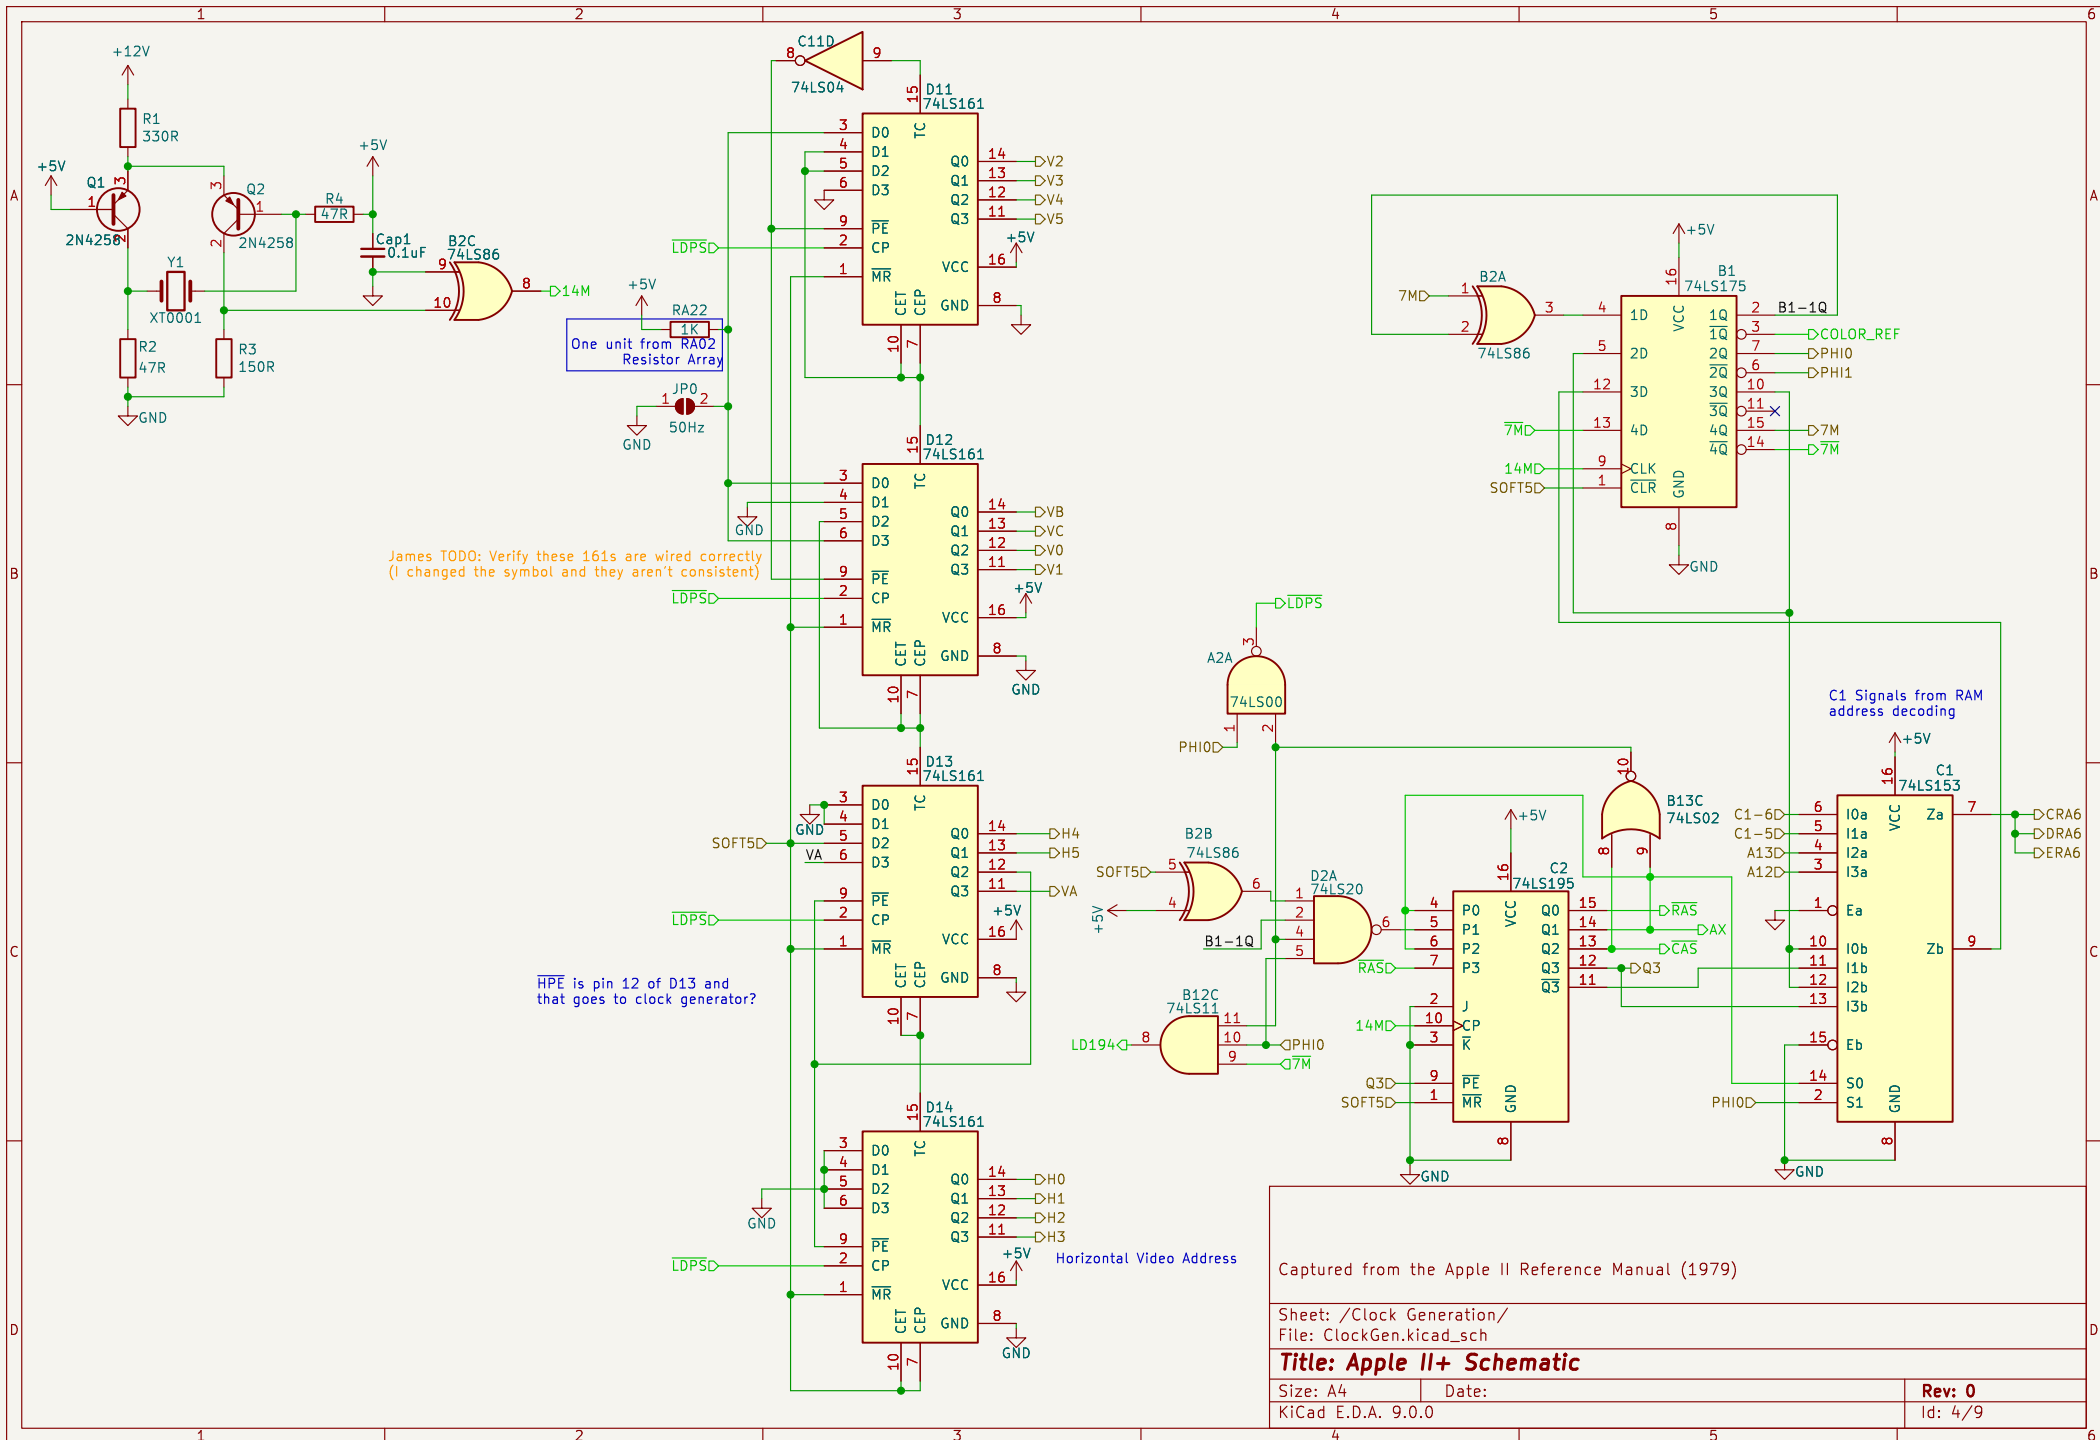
1 2 3 4 5 6

A B C D

+12V
R1
330R
+5V
Q1
1
3
2N4258
2
3
Q2
1
2
2N4258
R4
47R
+5V
Cap1
0.1uF
B2C
74LS86
9
8
10
14M
Y1
XT0001
R2
47R
R3
150R
GND
+5V
RA22
1K
One unit from RA02
Resistor Array
JP0
1 2
50Hz
GND

C11D
8 9
74LS04
D11
74LS161
15
3 D0
4 D1
5 D2
6 D3
9 $\overline{PE}$
2 CP
1 $\overline{MR}$
TC
Q0 14 V2
Q1 13 V3
Q2 12 V4
Q3 11 V5
+5V
VCC 16
GND 8
CET CEP
10 7
$\overline{LDPS}$

D12
74LS161
15
3 D0
4 D1
5 D2
6 D3
9 $\overline{PE}$
2 CP
1 $\overline{MR}$
TC
Q0 14 VB
Q1 13 VC
Q2 12 V0
Q3 11 V1
+5V
VCC 16
GND 8
GND
CET CEP
10 7
GND
$\overline{LDPS}$
James TODO: Verify these 161s are wired correctly
(I changed the symbol and they aren't consistent)

D13
74LS161
15
3 D0
4 D1
5 D2
6 D3
9 $\overline{PE}$
2 CP
1 $\overline{MR}$
TC
Q0 14 H4
Q1 13 H5
Q2 12
Q3 11 VA
+5V
VCC 16
GND 8
CET CEP
10 7
GND
SOFT5
VA
$\overline{LDPS}$
$\overline{HPE}$ is pin 12 of D13 and
that goes to clock generator?

D14
74LS161
15
3 D0
4 D1
5 D2
6 D3
9 $\overline{PE}$
2 CP
1 $\overline{MR}$
TC
Q0 14 H0
Q1 13 H1
Q2 12 H2
Q3 11 H3
+5V
VCC 16
GND 8
GND
CET CEP
10 7
GND
$\overline{LDPS}$
Horizontal Video Address

+5V
B1
74LS175
16
B2A
7M
1
2
3
74LS86
4 1D
5 2D
12 3D
13 4D
9 CLK
1 $\overline{CLR}$
VCC
1Q 2 B1-1Q
$\overline{1Q}$ 3 COLOR_REF
2Q 7 PHI0
$\overline{2Q}$ 6 PHI1
3Q 10
$\overline{3Q}$ 11
4Q 15 7M
$\overline{4Q}$ 14 $\overline{7M}$
GND
8
GND
$\overline{7M}$
14M
SOFT5

$\overline{LDPS}$
3
A2A
74LS00
1 2
PHI0

C1 Signals from RAM
address decoding
+5V
C1
74LS153
16
C1-6 6 I0a
C1-5 5 I1a
A13 4 I2a
A12 3 I3a
1 Ea
10 I0b
11 I1b
12 I2b
13 I3b
15 Eb
14 S0
PHI0 2 S1
VCC
Za 7
Zb 9
GND
8
GND
CRA6
DRA6
ERA6

B13C
74LS02
10
8 9

B2B
74LS86
SOFT5 5
4
6
+5V
D2A
74LS20
1
2
4
5
6
B1-1Q

+5V
C2
74LS195
16
4 P0
5 P1
6 P2
7 P3
2 J
10 CP
3 $\overline{K}$
9 $\overline{PE}$
1 $\overline{MR}$
VCC
Q0 15 $\overline{RAS}$
Q1 14 AX
Q2 13 $\overline{CAS}$
Q3 12 Q3
$\overline{Q3}$ 11
GND
8
GND
RAS
14M
Q3
SOFT5

B12C
74LS11
LD194 8
11
10 PHI0
9 $\overline{7M}$

Captured from the Apple II Reference Manual (1979)

Sheet: /Clock Generation/
File: ClockGen.kicad_sch
Title: Apple II+ Schematic
Size: A4 Date: Rev: 0
KiCad E.D.A. 9.0.0 Id: 4/9